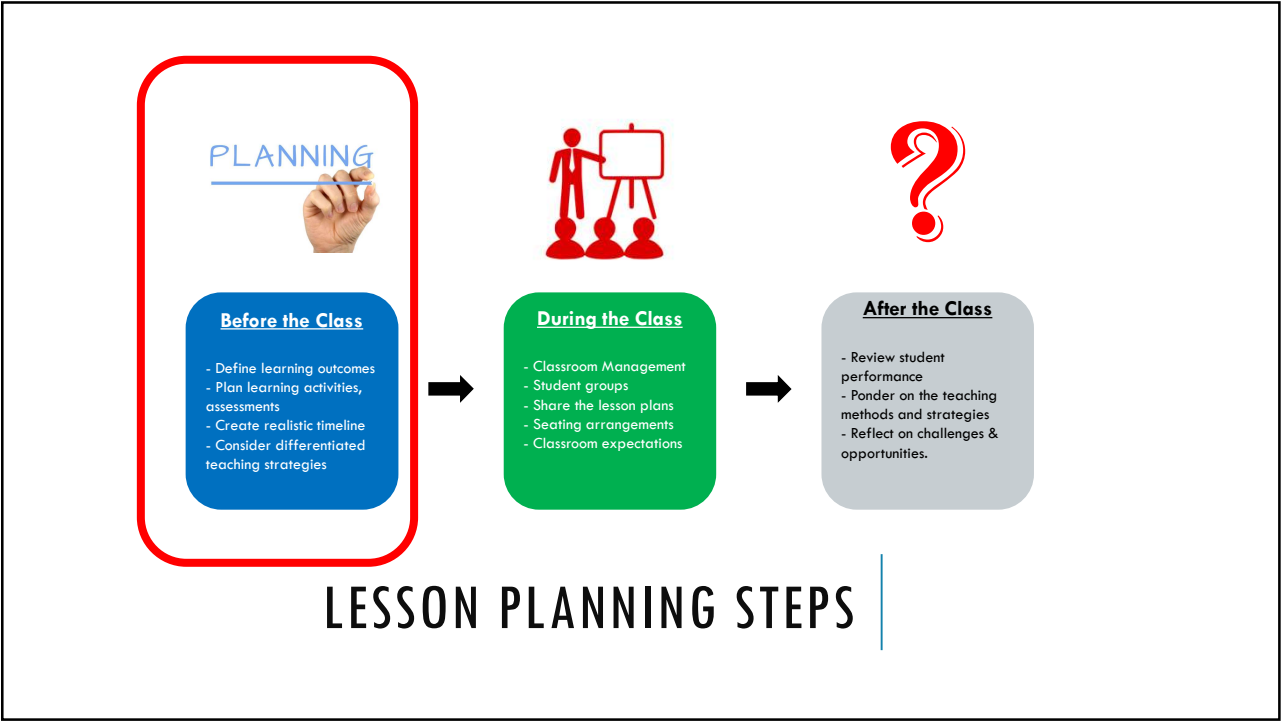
PLANNING

Before the Class

- Define learning outcomes
- Plan learning activities, assessments
- Create realistic timeline
- Consider differentiated teaching strategies

During the Class

- Classroom Management
- Student groups
- Share the lesson plans
- Seating arrangements
- Classroom expectations

After the Class

- Review student performance
- Ponder on the teaching methods and strategies
- Reflect on challenges & opportunities.

LESSON PLANNING STEPS